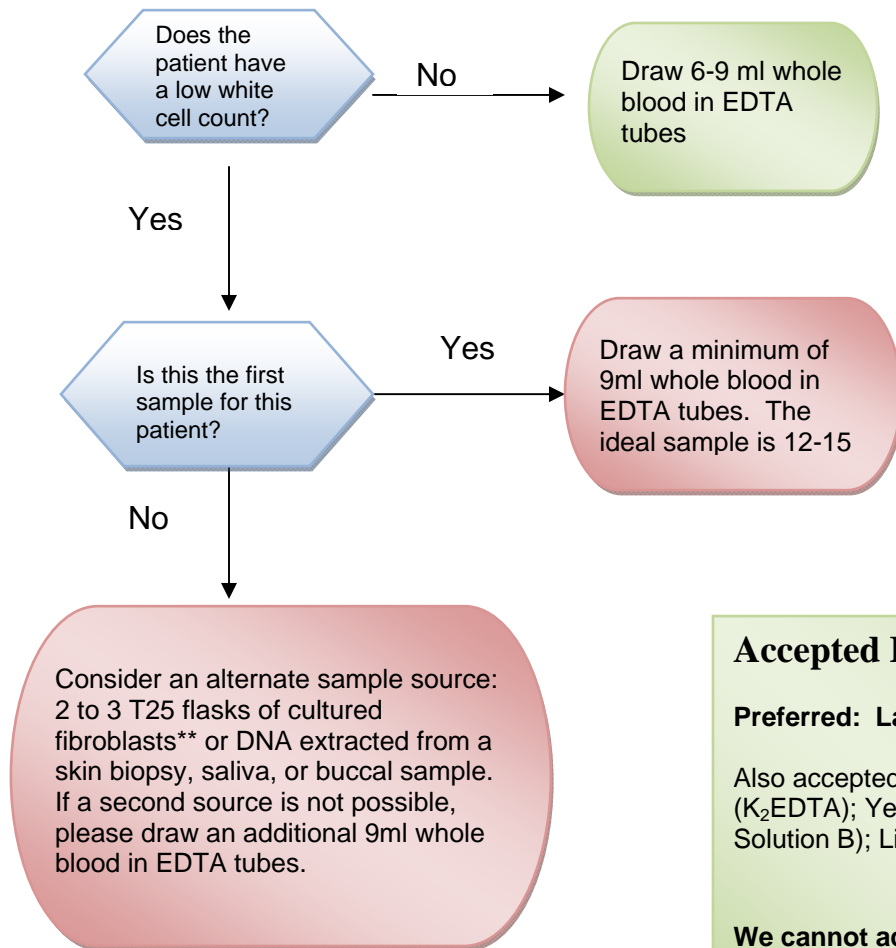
Does the patient have a low white cell count?

No

Draw 6-9 ml whole blood in EDTA tubes

Yes

Is this the first sample for this patient?

Yes

Draw a minimum of 9ml whole blood in EDTA tubes. The ideal sample is 12-15

No

Consider an alternate sample source: 2 to 3 T25 flasks of cultured fibroblasts** or DNA extracted from a skin biopsy, saliva, or buccal sample. If a second source is not possible, please draw an additional 9ml whole blood in EDTA tubes.

Accepted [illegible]

Preferred: La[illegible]

Also accepted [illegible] ($K_2$EDTA); Ye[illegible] Solution B); Li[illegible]

We cannot ac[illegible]